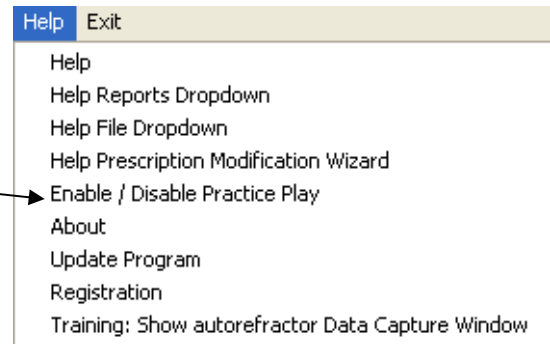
Help Exit

Help
Help Reports Dropdown
Help File Dropdown
Help Prescription Modification Wizard
Enable / Disable Practice Play
About
Update Program
Registration
Training: Show autorefractor Data Capture Window